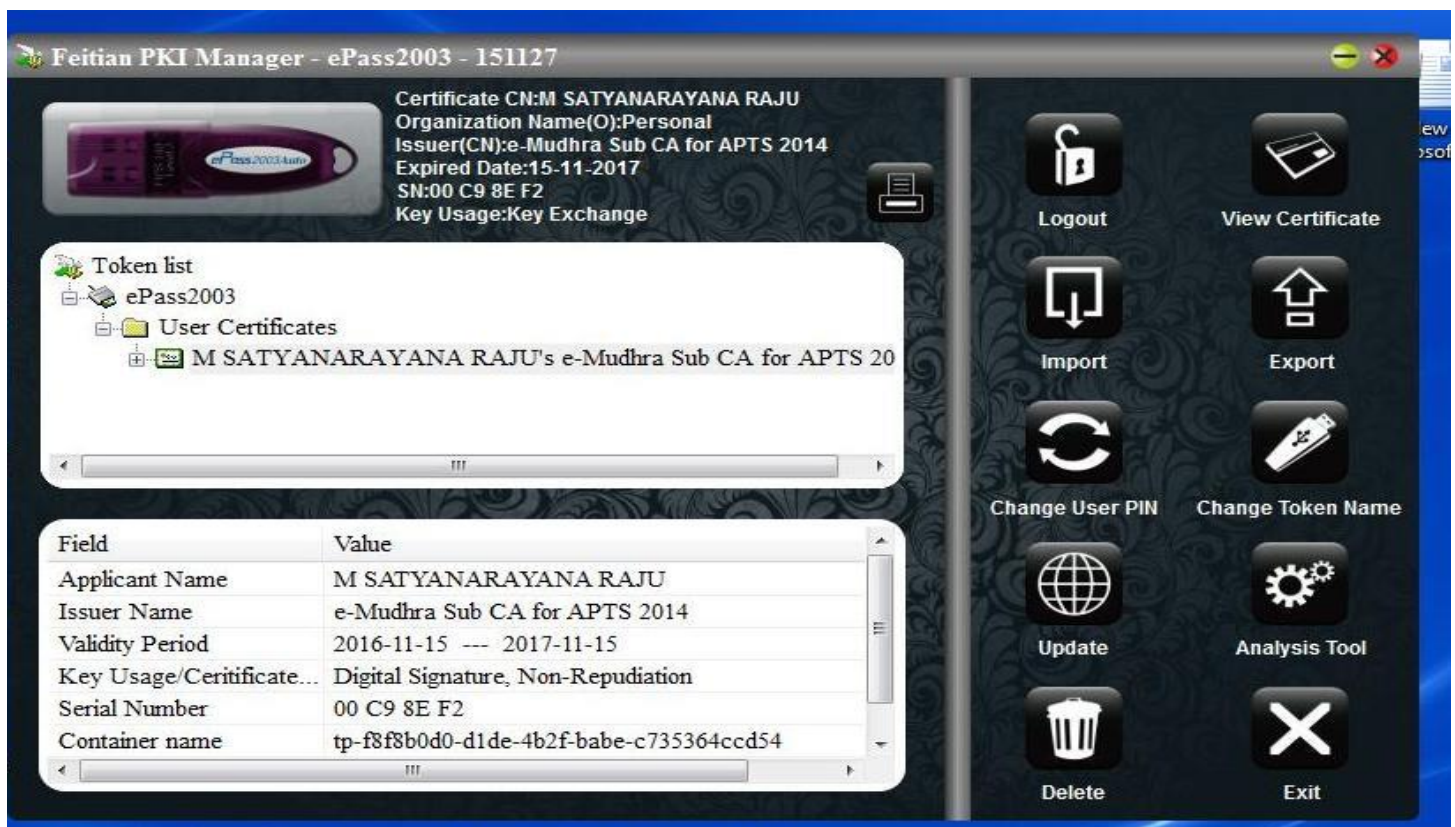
Feitian PKI Manager - ePass2003 - 151127

ePass2003Auto

Certificate CN:M SATYANARAYANA RAJU
Organization Name(O):Personal
Issuer(CN):e-Mudhra Sub CA for APTS 2014
Expired Date:15-11-2017
SN:00 C9 8E F2
Key Usage:Key Exchange

Token list
ePass2003
User Certificates
M SATYANARAYANA RAJU's e-Mudhra Sub CA for APTS 20

| Field | Value |
|---|---|
| Applicant Name | M SATYANARAYANA RAJU |
| Issuer Name | e-Mudhra Sub CA for APTS 2014 |
| Validity Period | 2016-11-15 --- 2017-11-15 |
| Key Usage/Ceritificate... | Digital Signature, Non-Repudiation |
| Serial Number | 00 C9 8E F2 |
| Container name | tp-f8f8b0d0-d1de-4b2f-babe-c735364ccd54 |

Logout
View Certificate
Import
Export
Change User PIN
Change Token Name
Update
Analysis Tool
Delete
Exit

ew
osof